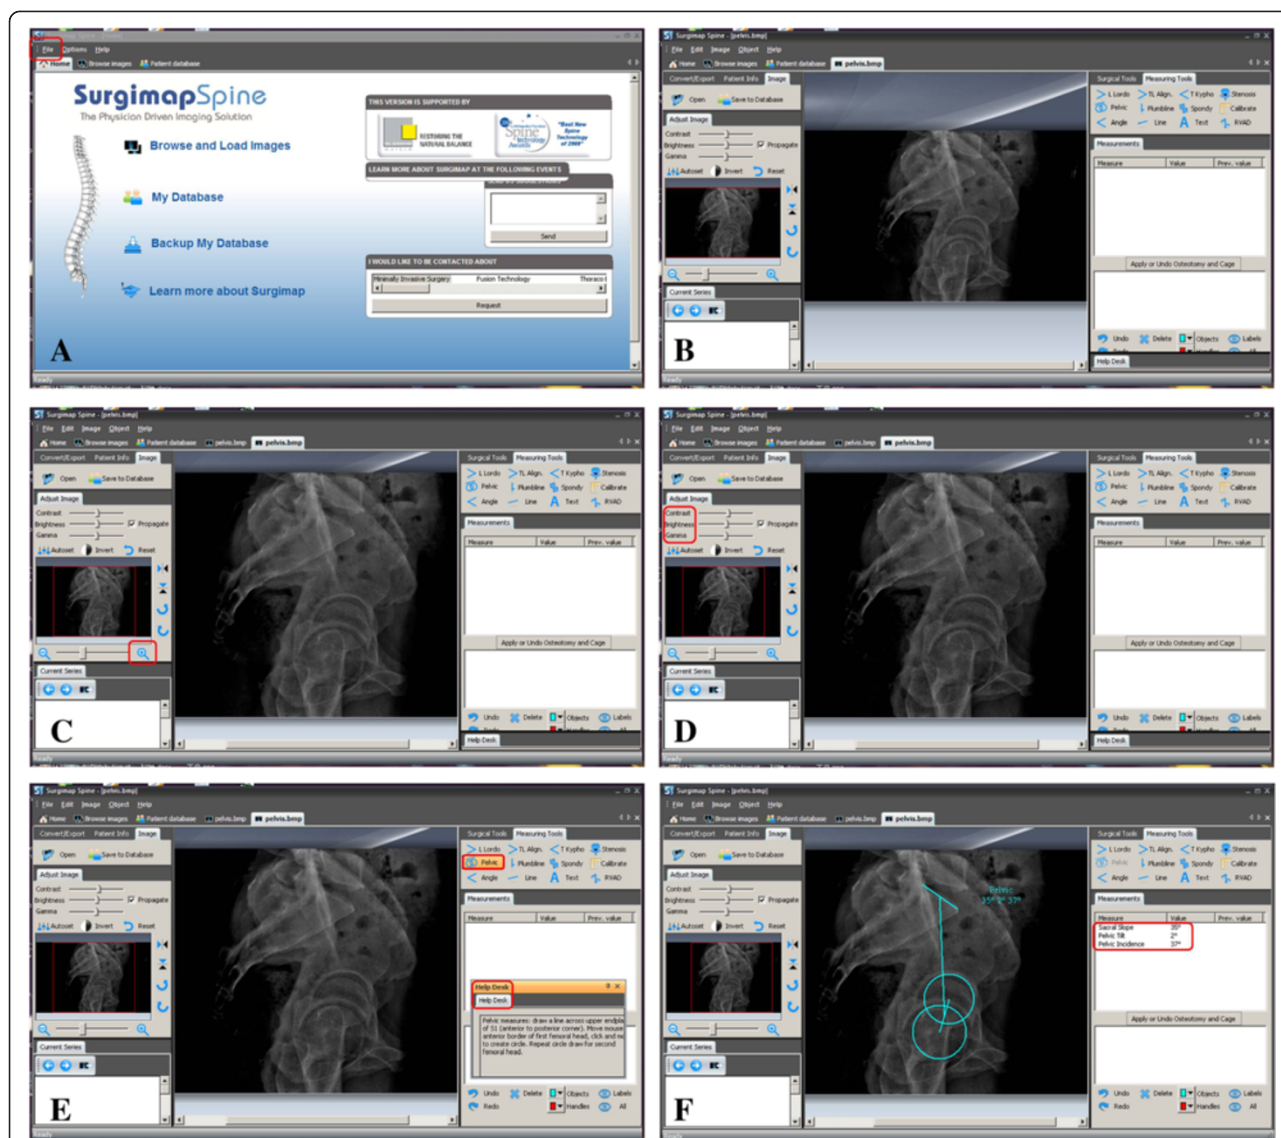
File Options Help
Home Browse images Patient database

SurgimapSpine
The Physician Driven Imaging Solution

Browse and Load Images

My Database

Backup My Database

Learn more about Surgimap

THIS VERSION IS SUPPORTED BY
RESTORING THE NATURAL BALANCE

LEARN MORE ABOUT SURGIMAP AT THE FOLLOWING EVENTS

Send

I WOULD LIKE TO BE CONTACTED ABOUT
Minimally Invasive Surgery Fusion Technology Thoraco

Request

A

Surgimap Spine - [pelvis.bmp]
File Edit Image Object Help
Home Browse images Patient database pelvis.bmp
Convert/Export Patient Info Image
Open Save to Database
Adjust Image
Contrast
Brightness Propagate
Gamma
Autoset Invert Reset
Current Series
Surgical Tools Measuring Tools
L Lordo TL Align. T Kypho Stenosis
Pelvic Plumbline Spondy Calibrate
Angle Line Text RVAD
Measurements
Measure Value Prev. value
Apply or Undo Osteotomy and Cage
Undo Delete Objects Labels
Help Desk

B

Surgimap Spine - [pelvis.bmp]
File Edit Image Object Help
Home Browse images Patient database pelvis.bmp pelvis.bmp
Convert/Export Patient Info Image
Open Save to Database
Adjust Image
Contrast
Brightness Propagate
Gamma
Autoset Invert Reset
Current Series
Surgical Tools Measuring Tools
L Lordo TL Align. T Kypho Stenosis
Pelvic Plumbline Spondy Calibrate
Angle Line Text RVAD
Measurements
Measure Value Prev. value
Apply or Undo Osteotomy and Cage
Undo Delete Objects Labels
Help Desk

C

Surgimap Spine - [pelvis.bmp]
File Edit Image Object Help
Home Browse images Patient database pelvis.bmp pelvis.bmp
Convert/Export Patient Info Image
Open Save to Database
Adjust Image
Contrast
Brightness Propagate
Gamma
Autoset Invert Reset
Current Series
Surgical Tools Measuring Tools
L Lordo TL Align. T Kypho Stenosis
Pelvic Plumbline Spondy Calibrate
Angle Line Text RVAD
Measurements
Measure Value Prev. value
Apply or Undo Osteotomy and Cage
Undo Delete Objects Labels
Help Desk

D

Surgimap Spine - [pelvis.bmp]
File Edit Image Object Help
Home Browse images Patient database pelvis.bmp pelvis.bmp
Convert/Export Patient Info Image
Open Save to Database
Adjust Image
Contrast
Brightness Propagate
Gamma
Autoset Invert Reset
Current Series
Surgical Tools Measuring Tools
L Lordo TL Align. T Kypho Stenosis
Pelvic Plumbline Spondy Calibrate
Angle Line Text RVAD
Measurements
Measure Value Prev. value
Help Desk
Help Desk
Pelvic measures: draw a line across upper endplate of S1 (anterior to posterior corner). Move mouse to anterior border of first femoral head, click and move to create circle. Repeat circle draw for second femoral head.
Undo Delete Objects Labels
Redo Handles All

E

Surgimap Spine - [pelvis.bmp]
File Edit Image Object Help
Home Browse images Patient database pelvis.bmp pelvis.bmp
Convert/Export Patient Info Image
Open Save to Database
Adjust Image
Contrast
Brightness Propagate
Gamma
Autoset Invert Reset
Current Series
Pelvic
35° 2° 37°
Surgical Tools Measuring Tools
L Lordo TL Align. T Kypho Stenosis
Pelvic Plumbline Spondy Calibrate
Angle Line Text RVAD
Measurements
| Measure | Value | Prev. value |
|---|---|---|
| Sacral Slope | 35° | |
| Pelvic Tilt | 2° | |
| Pelvic Incidence | 37° | |
Apply or Undo Osteotomy and Cage
Undo Delete Objects Labels
Redo Handles All

F